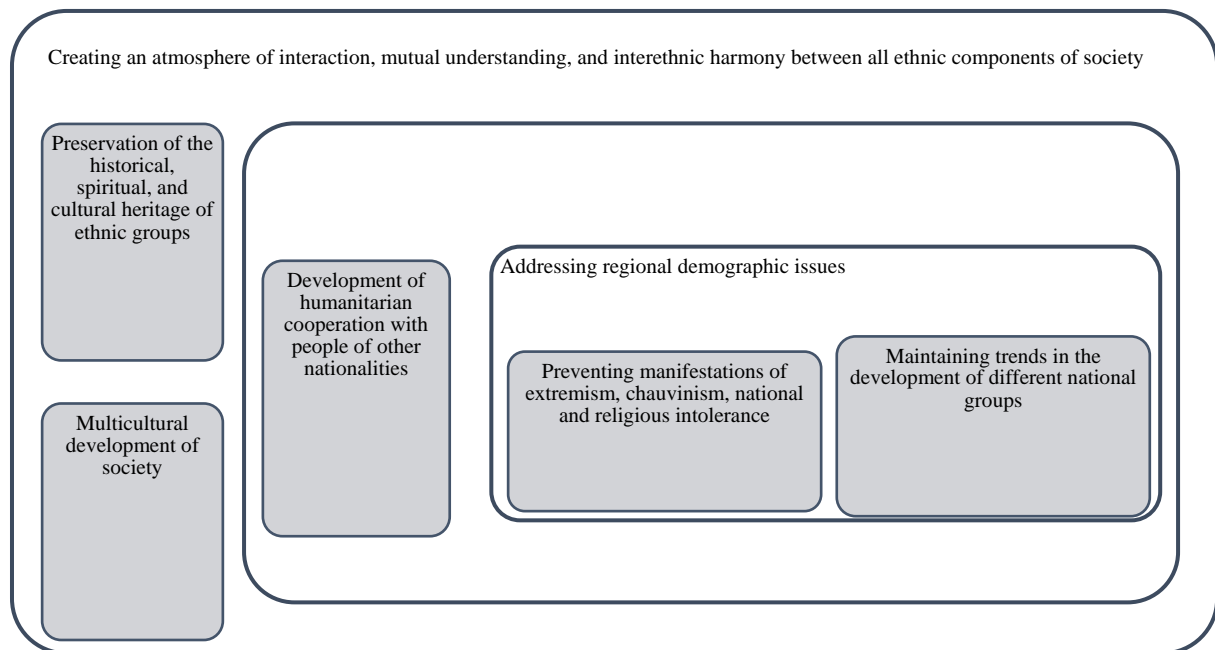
Creating an atmosphere of interaction, mutual understanding, and interethnic harmony between all ethnic components of society

Preservation of the historical, spiritual, and cultural heritage of ethnic groups

Multicultural development of society

Development of humanitarian cooperation with people of other nationalities

Addressing regional demographic issues

Preventing manifestations of extremism, chauvinism, national and religious intolerance

Maintaining trends in the development of different national groups